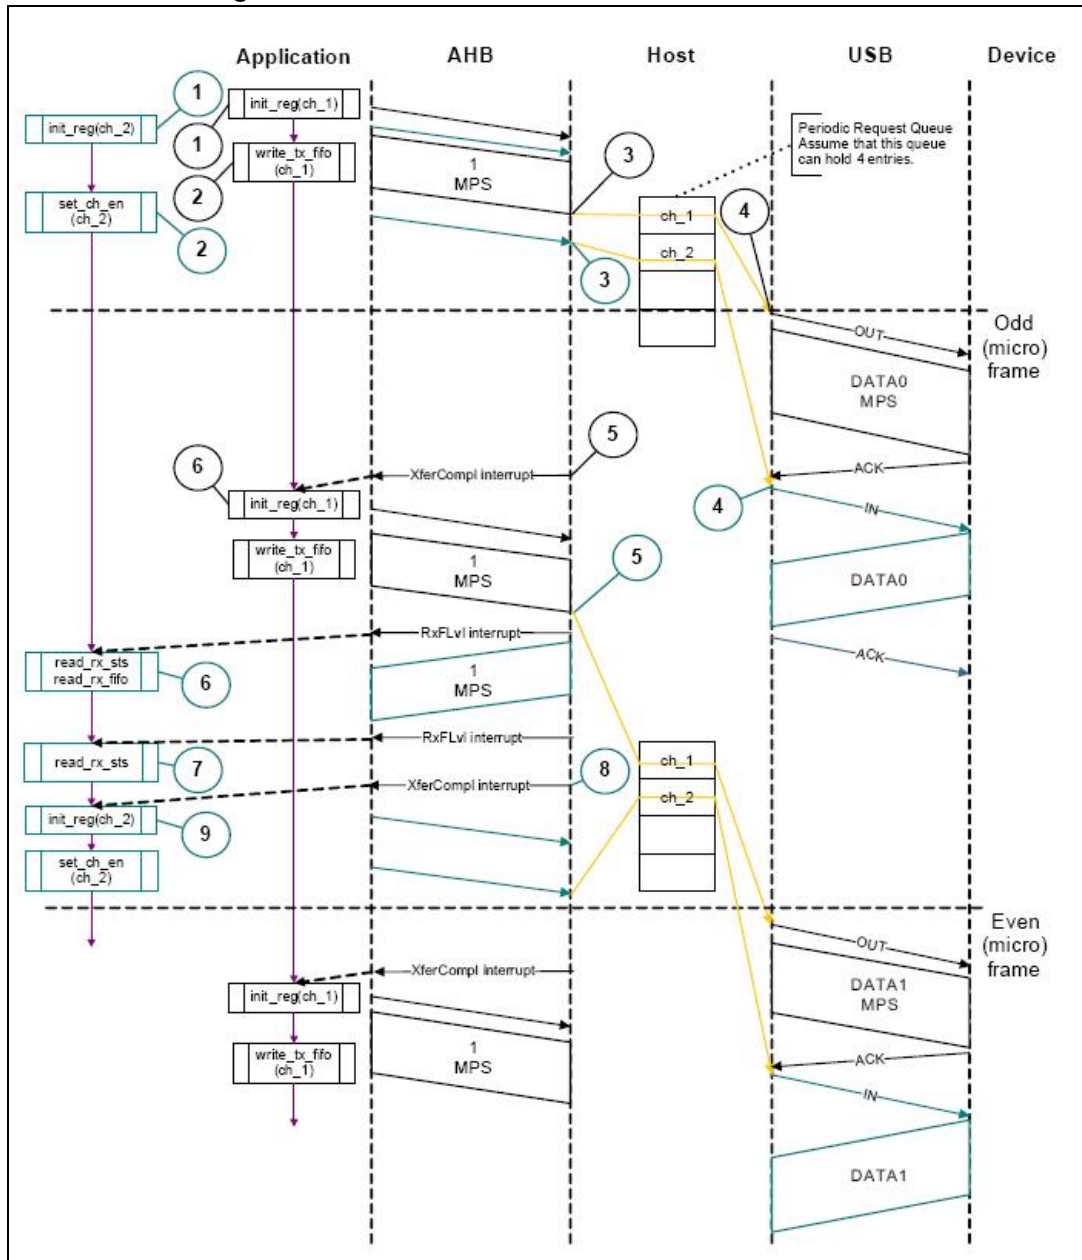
Application AHB Host USB Device

init_reg(ch_2)

1

init_reg(ch_1)

1

write_tx_fifo (ch_1)

2

set_ch_en (ch_2)

2

1 MPS

3

Periodic Request Queue Assume that this queue can hold 4 entries.

ch_1

4

ch_2

3

Odd (micro) frame

OUT

DATA0 MPS

5

6

XferCompl interrupt

ACK

init_reg(ch_1)

4

IN

write_tx_fifo (ch_1)

1 MPS

5

DATA0

RxFLvl interrupt

ACK

read_rx_sts read_rx_fifo

6

1 MPS

RxFLvl interrupt

read_rx_sts

7

8

ch_1

XferCompl interrupt

init_reg(ch_2)

9

ch_2

set_ch_en (ch_2)

Even (micro) frame

OUT

XferCompl interrupt

DATA1 MPS

init_reg(ch_1)

write_tx_fifo (ch_1)

1 MPS

ACK

IN

DATA1